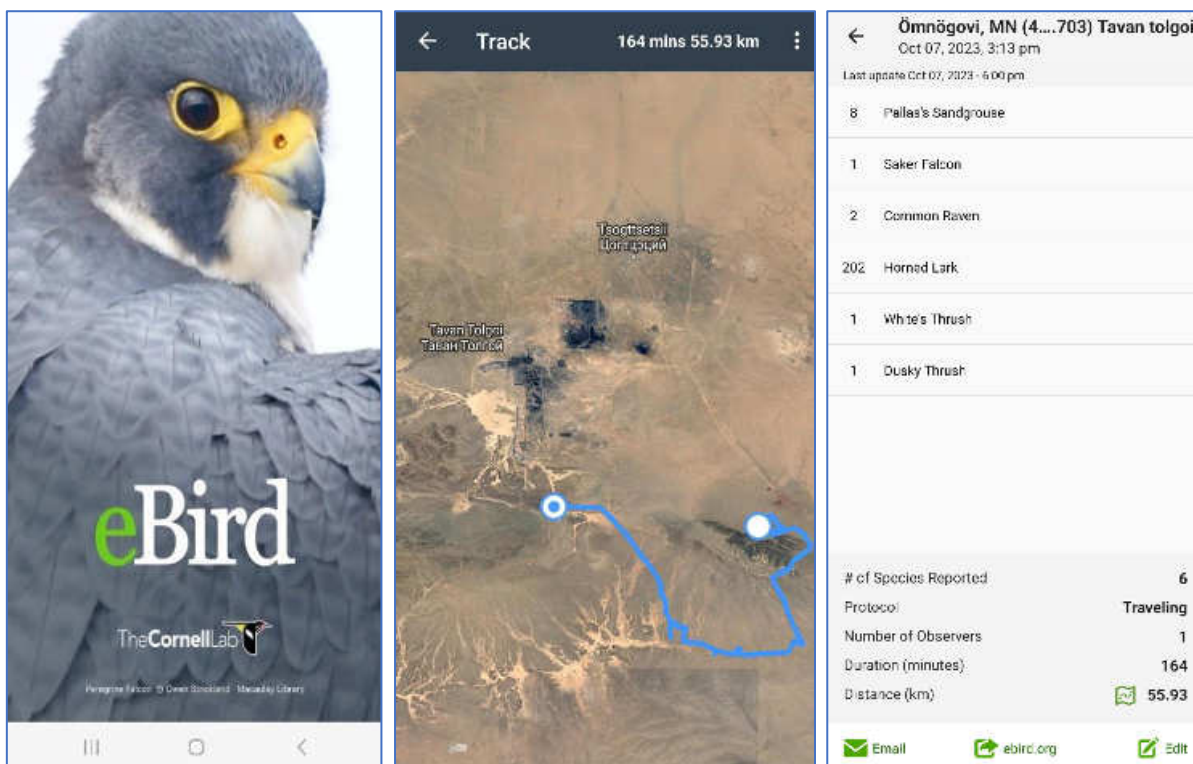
eBird

TheCornellLab

Peregrine Falcon © Owen Strickland Macaulay Library

Track 164 mins 55.93 km

Tsogttsetsii
Цогтцэций

Tavan Tolgoi
Таван Толгой

Ömnögovi, MN (4....703) Tavan tolgoi
Oct 07, 2023, 3:13 pm
Last update Oct 07, 2023 - 6:00 pm

8 Pallas's Sandgrouse

1 Saker Falcon

2 Common Raven

202 Horned Lark

1 White's Thrush

1 Dusky Thrush

| | |
|---|---|
| # of Species Reported | 6 |
| Protocol | Traveling |
| Number of Observers | 1 |
| Duration (minutes) | 164 |
| Distance (km) | 55.93 |

Email ebird.org Edit